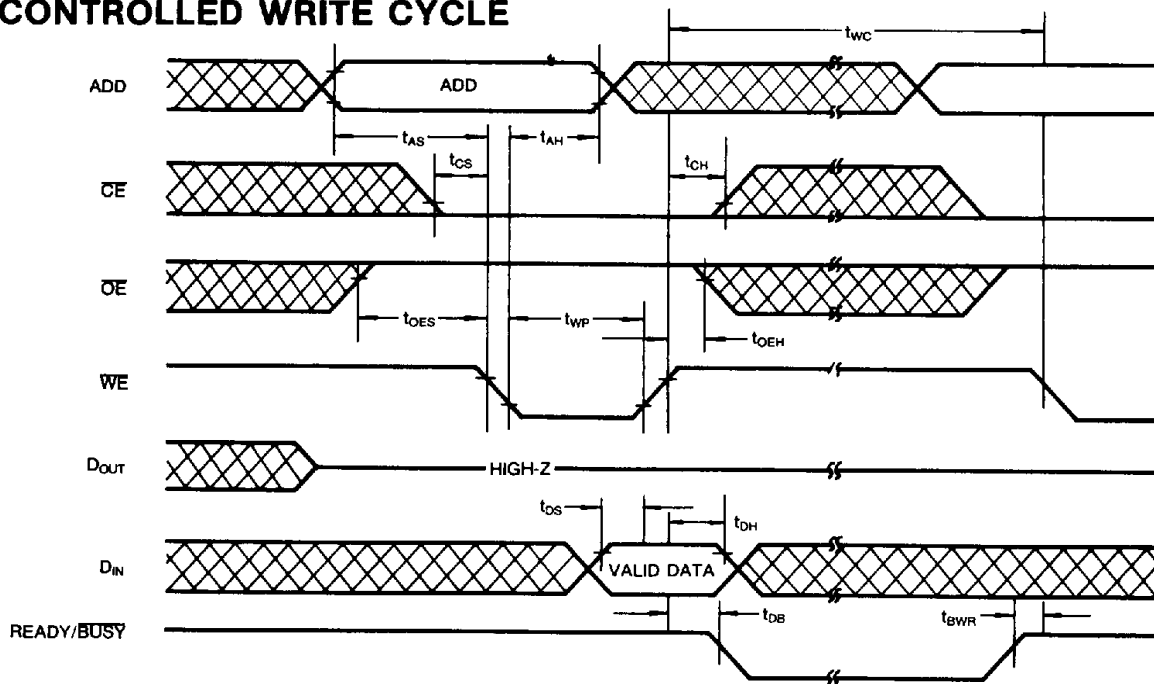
CONTROLLED WRITE CYCLE

$t_{WC}$

ADD

ADD

$t_{AS}$

$t_{AH}$

$t_{CS}$

$t_{CH}$

$\overline{CE}$

$\overline{OE}$

$t_{OES}$

$t_{WP}$

$t_{OEH}$

$\overline{WE}$

$D_{OUT}$

HIGH-Z

$t_{DS}$

$t_{DH}$

$D_{IN}$

VALID DATA

READY/$\overline{BUSY}$

$t_{DB}$

$t_{BWR}$